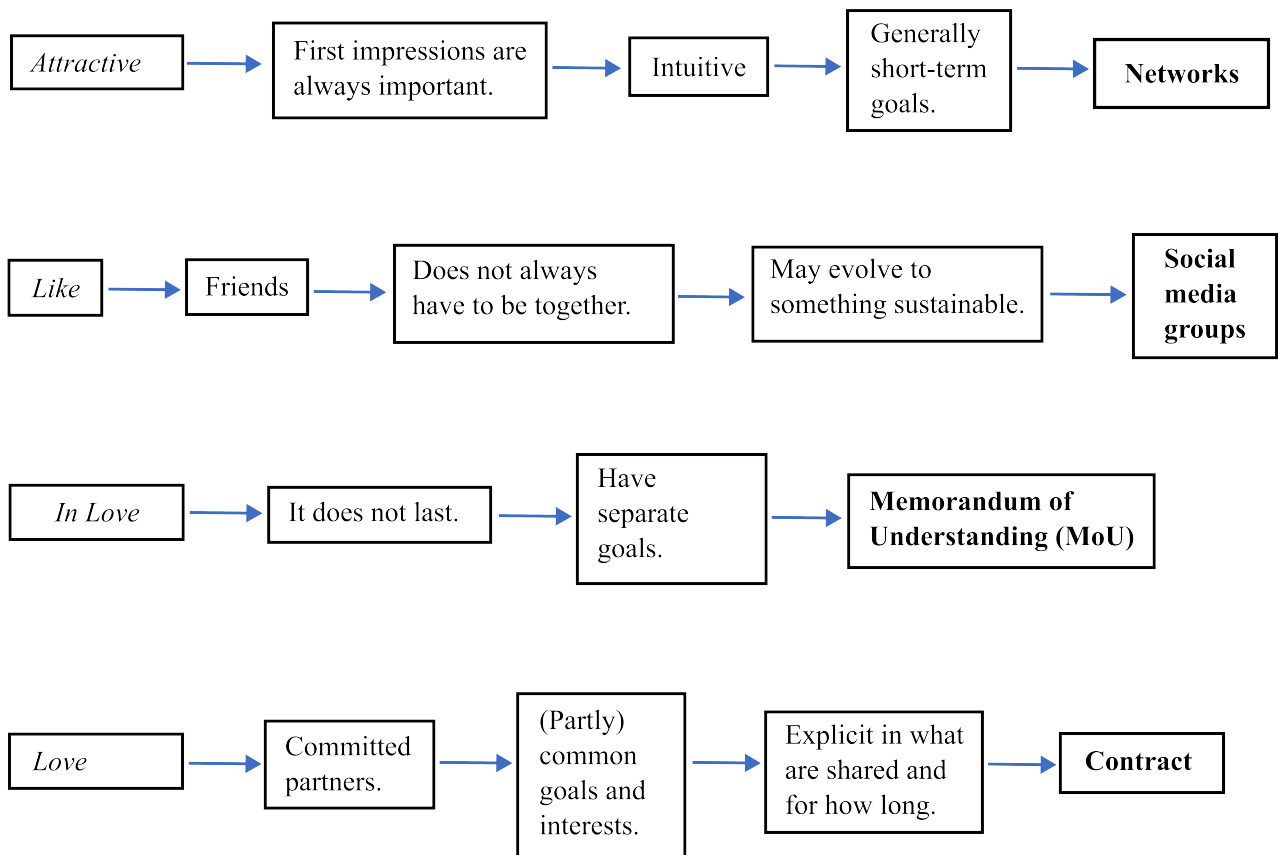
Attractive

First impressions are always important.

Intuitive

Generally short-term goals.

**Networks**

Like

Friends

Does not always have to be together.

May evolve to something sustainable.

**Social media groups**

In Love

It does not last.

Have separate goals.

**Memorandum of Understanding (MoU)**

Love

Committed partners.

(Partly) common goals and interests.

Explicit in what are shared and for how long.

**Contract**